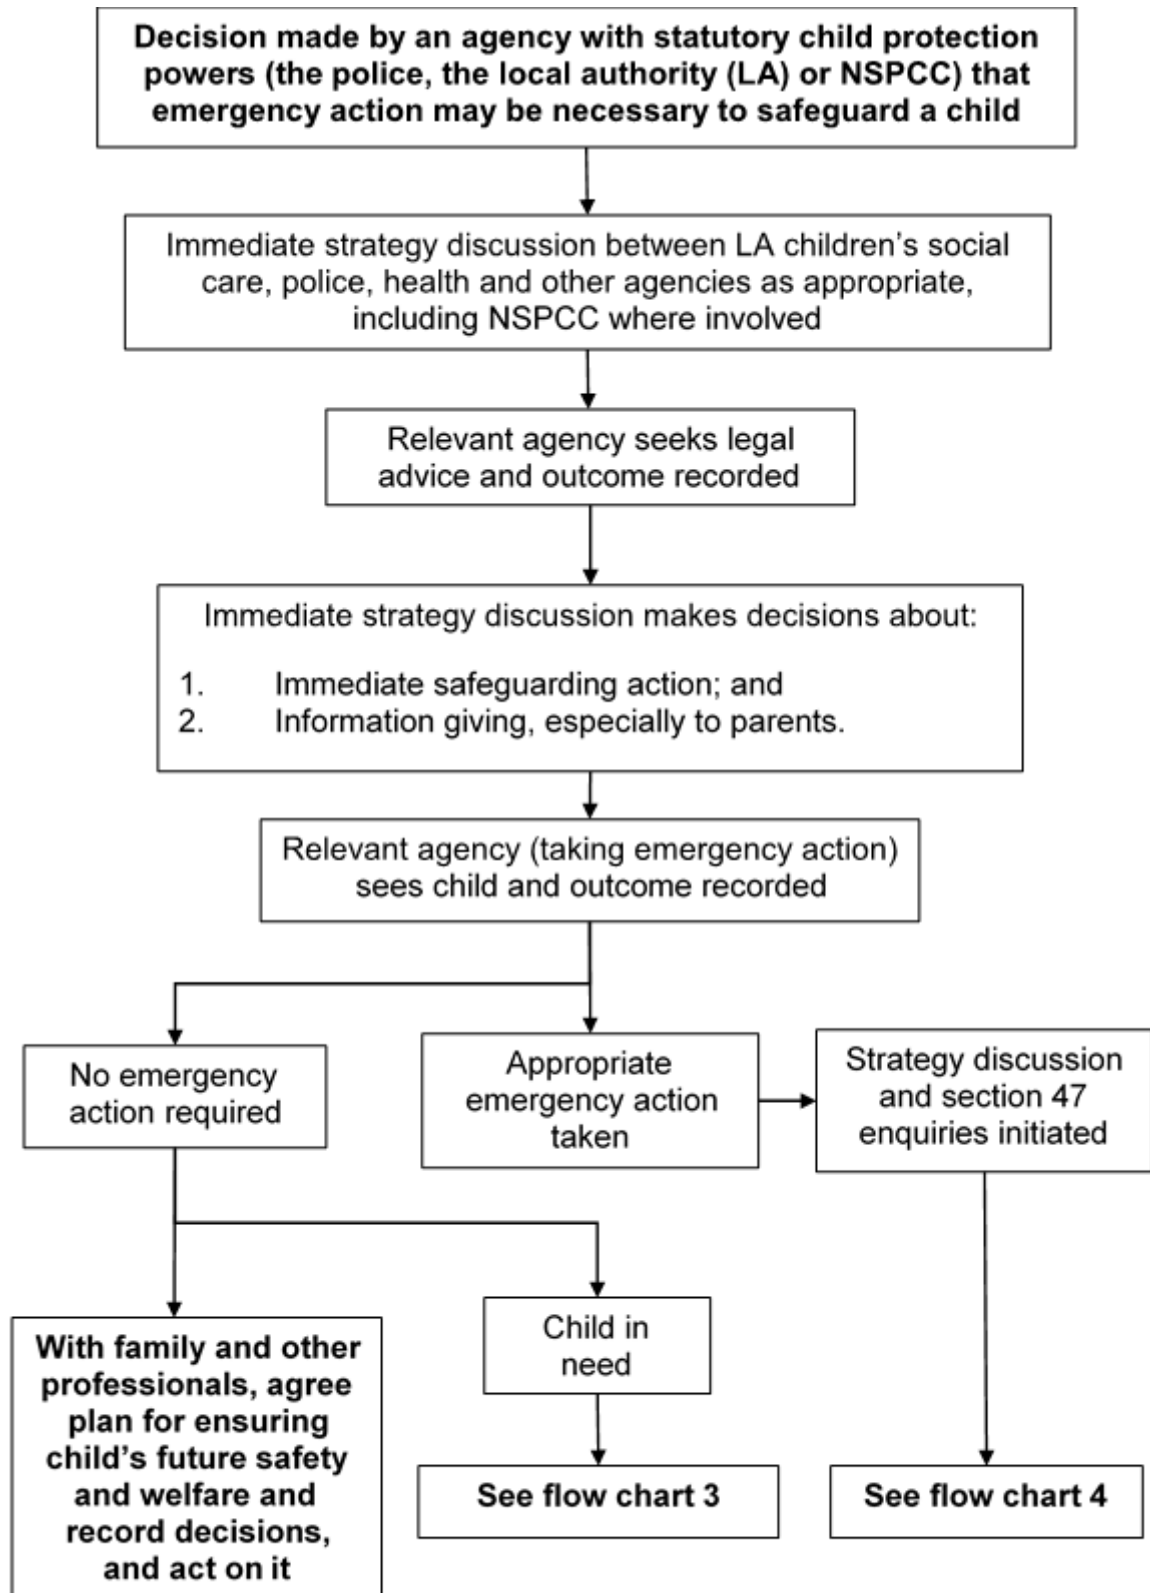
Decision made by an agency with statutory child protection powers (the police, the local authority (LA) or NSPCC) that emergency action may be necessary to safeguard a child

Immediate strategy discussion between LA children's social care, police, health and other agencies as appropriate, including NSPCC where involved

Relevant agency seeks legal advice and outcome recorded

Immediate strategy discussion makes decisions about:

1. Immediate safeguarding action; and
2. Information giving, especially to parents.

Relevant agency (taking emergency action) sees child and outcome recorded

No emergency action required

Appropriate emergency action taken

Strategy discussion and section 47 enquiries initiated

With family and other professionals, agree plan for ensuring child's future safety and welfare and record decisions, and act on it

Child in need

See flow chart 3

See flow chart 4